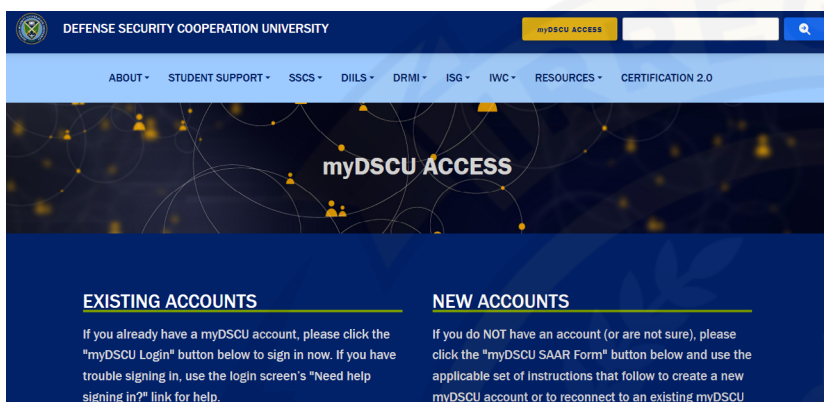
DEFENSE SECURITY COOPERATION UNIVERSITY

myDSCU ACCESS

ABOUT ▾ STUDENT SUPPORT ▾ SSCS ▾ DIILS ▾ DRMI ▾ ISG ▾ IWC ▾ RESOURCES ▾ CERTIFICATION 2.0

myDSCU ACCESS

EXISTING ACCOUNTS

If you already have a myDSCU account, please click the "myDSCU Login" button below to sign in now. If you have trouble signing in, use the login screen's "Need help signing in?" link for help.

NEW ACCOUNTS

If you do NOT have an account (or are not sure), please click the "myDSCU SAAR Form" button below and use the applicable set of instructions that follow to create a new myDSCU account or to reconnect to an existing myDSCU